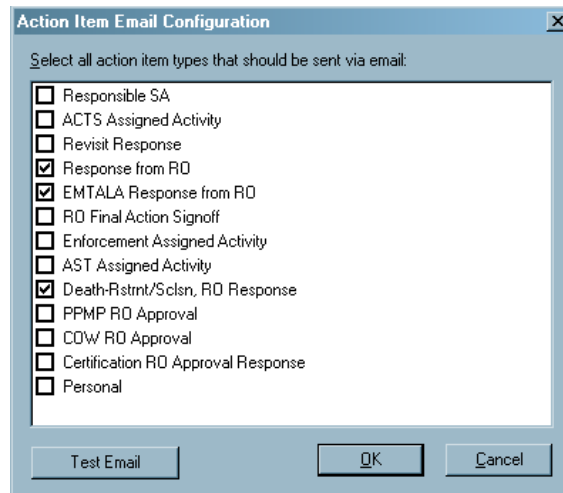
Action Item Email Configuration

X

Select all action item types that should be sent via email:

☐ Responsible SA
☐ ACTS Assigned Activity
☐ Revisit Response
☑ Response from RO
☑ EMTALA Response from RO
☐ RO Final Action Signoff
☐ Enforcement Assigned Activity
☐ AST Assigned Activity
☑ Death-Rstrnt/Sclsn, RO Response
☐ PPMP RO Approval
☐ COW RO Approval
☐ Certification RO Approval Response
☐ Personal

Test Email

OK

Cancel